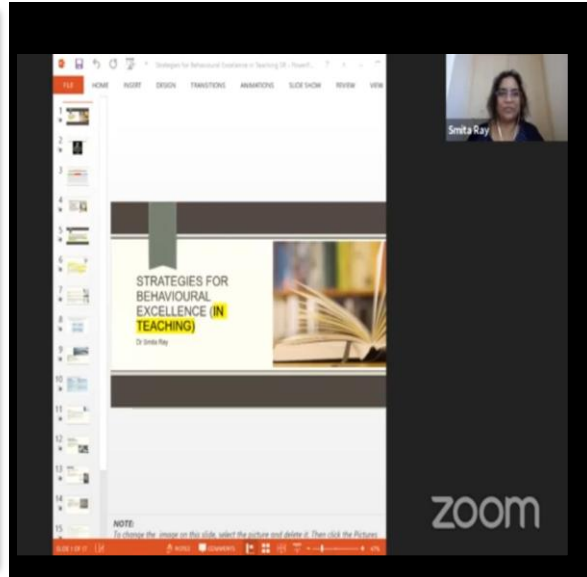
Strategies for Behavioural Excellence in Teaching DR - PowerP...

FILE HOME INSERT DESIGN TRANSITIONS ANIMATIONS SLIDE SHOW REVIEW VIEW

1
2
3
4
5
6
7
8
9
10
11
12
13
14
15

STRATEGIES FOR BEHAVIOURAL EXCELLENCE (IN TEACHING)

Dr Smita Ray

NOTE:
To change the image on this slide, select the picture and delete it. Then click the Pictures

SLIDE 1 OF 17 NOTES COMMENTS

Smita Ray

zoom